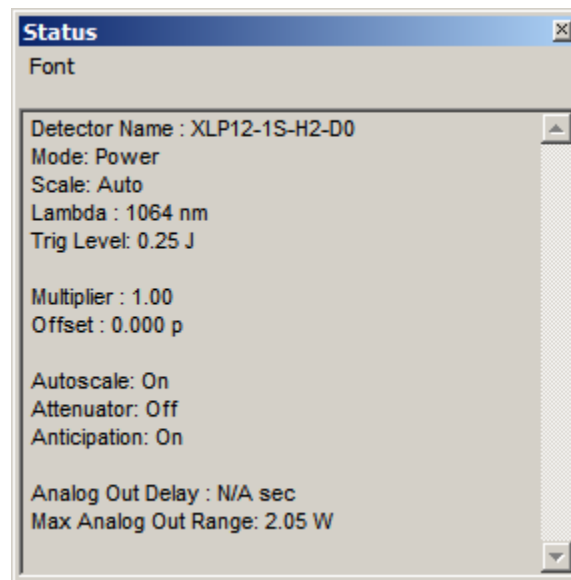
Status

Font

Detector Name : XLP12-1S-H2-D0
Mode: Power
Scale: Auto
Lambda : 1064 nm
Trig Level: 0.25 J

Multiplier : 1.00
Offset : 0.000 p

Autoscale: On
Attenuator: Off
Anticipation: On

Analog Out Delay : N/A sec
Max Analog Out Range: 2.05 W